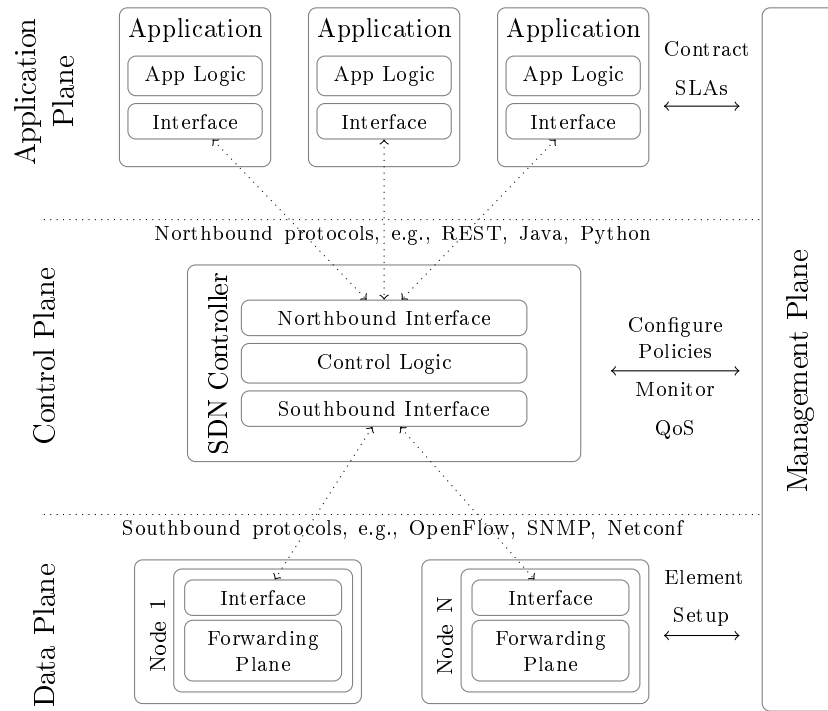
Application Plane

Application
App Logic
Interface

Application
App Logic
Interface

Application
App Logic
Interface

Contract
SLAs

Northbound protocols, e.g., REST, Java, Python

Control Plane

SDN Controller
Northbound Interface
Control Logic
Southbound Interface

Configure
Policies
Monitor
QoS

Management Plane

Southbound protocols, e.g., OpenFlow, SNMP, Netconf

Data Plane

Node 1
Interface
Forwarding Plane

Node N
Interface
Forwarding Plane

Element
Setup